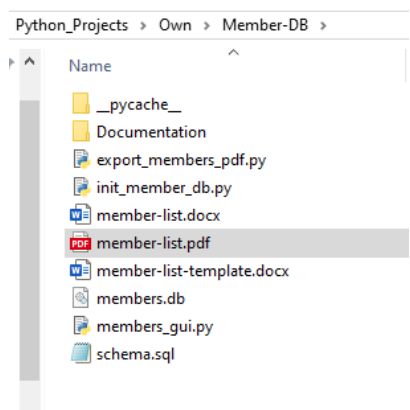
Python_Projects › Own › Member-DB ›

Name

__pycache__
Documentation
export_members_pdf.py
init_member_db.py
member-list.docx
PDF member-list.pdf
member-list-template.docx
members.db
members_gui.py
schema.sql